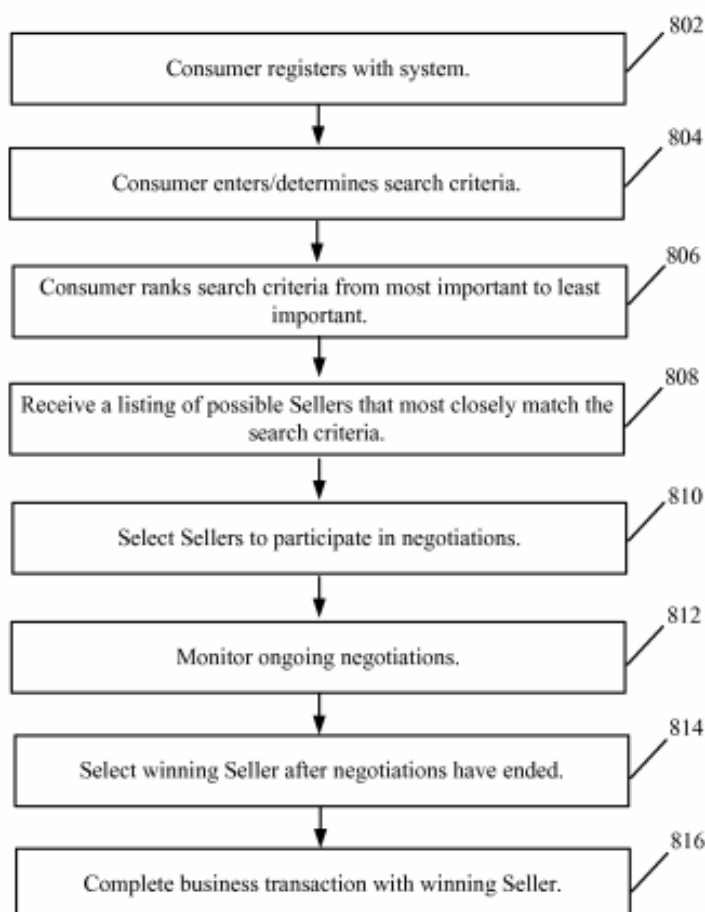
802
Consumer registers with system.

804
Consumer enters/determines search criteria.

806
Consumer ranks search criteria from most important to least important.

808
Receive a listing of possible Sellers that most closely match the search criteria.

810
Select Sellers to participate in negotiations.

812
Monitor ongoing negotiations.

814
Select winning Seller after negotiations have ended.

816
Complete business transaction with winning Seller.